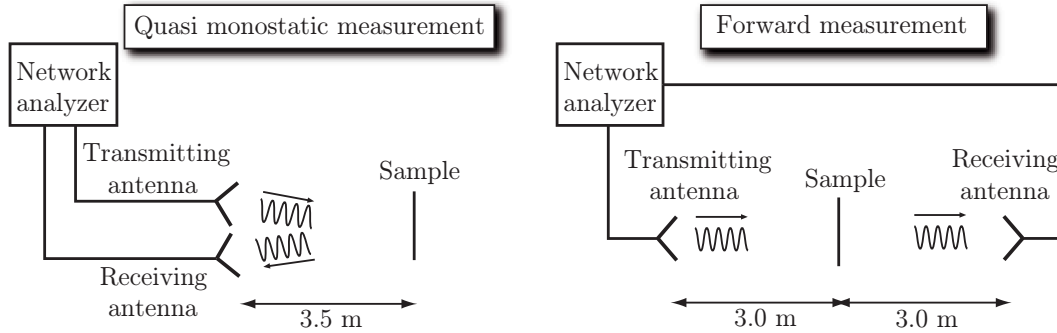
Quasi monostatic measurement

Network analyzer

Transmitting antenna

Sample

Receiving antenna

3.5 m

Forward measurement

Network analyzer

Transmitting antenna

Sample

Receiving antenna

3.0 m

3.0 m